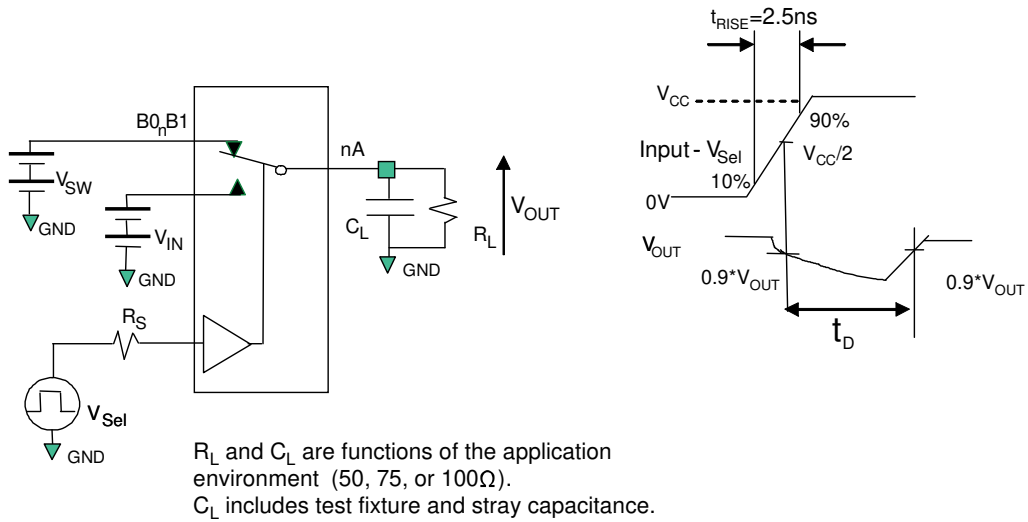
B0$_n$B1

$V_{SW}$

GND

$V_{IN}$

GND

nA

$C_L$

GND

$R_L$

$V_{OUT}$

$R_S$

$V_{Sel}$

GND

$t_{RISE}$=2.5ns

$V_{CC}$

90%

Input - $V_{Sel}$

$V_{CC}/2$

10%

0V

$V_{OUT}$

0.9*$V_{OUT}$

0.9*$V_{OUT}$

$t_D$

$R_L$ and $C_L$ are functions of the application environment (50, 75, or 100Ω).
$C_L$ includes test fixture and stray capacitance.